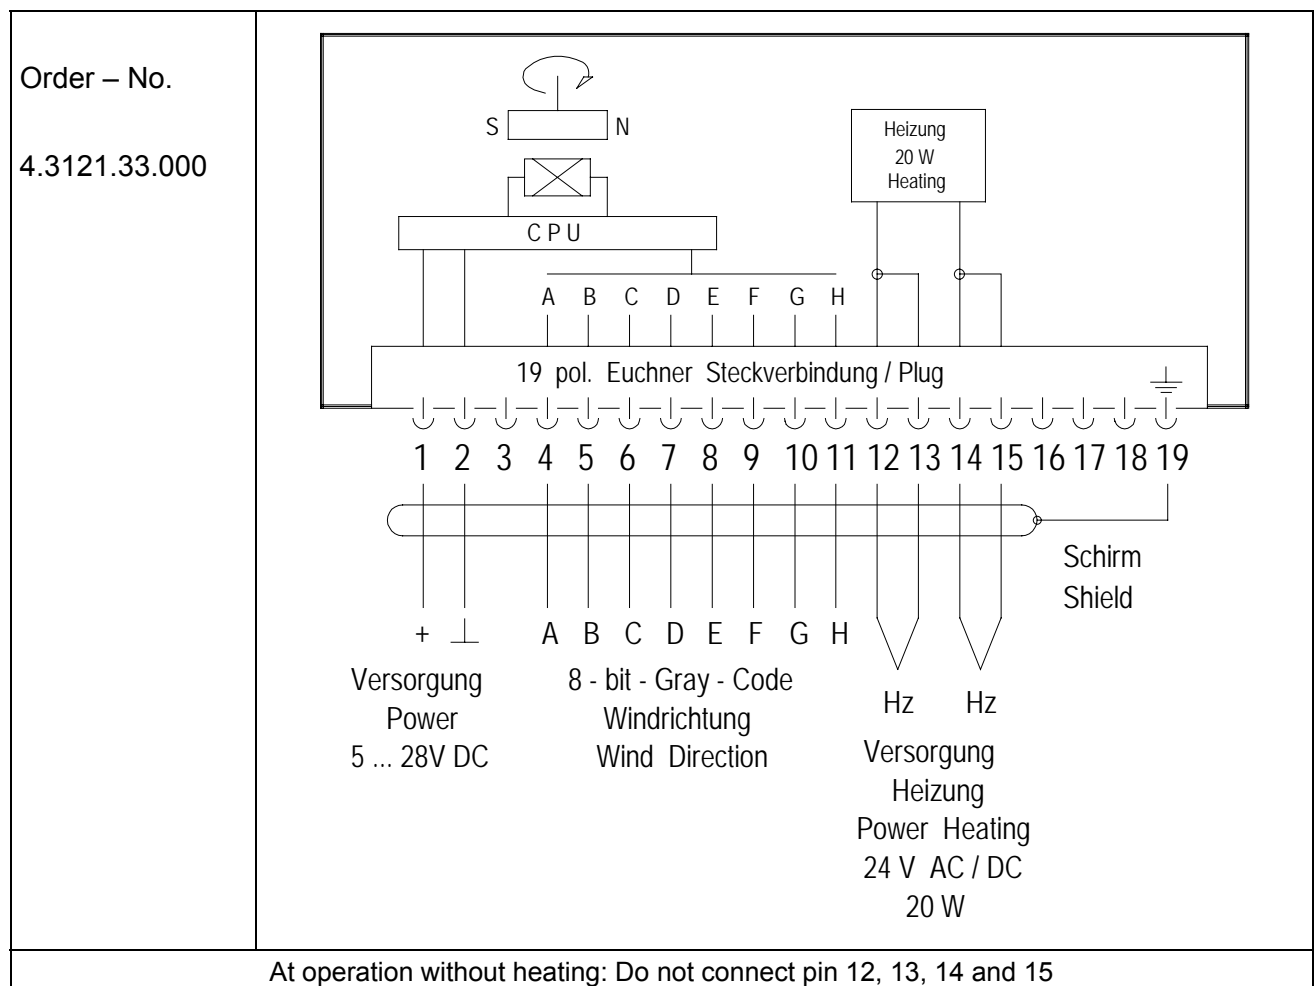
Order – No.

4.3121.33.000

S N

Heizung
20 W
Heating

C P U

A B C D E F G H

19 pol. Euchner Steckverbindung / Plug

1 2 3 4 5 6 7 8 9 10 11 12 13 14 15 16 17 18 19

Schirm
Shield

+ $\perp$

A B C D E F G H

Versorgung
Power
5 ... 28V DC

8 - bit - Gray - Code
Windrichtung
Wind Direction

Hz Hz

Versorgung
Heizung
Power Heating
24 V AC / DC
20 W

At operation without heating: Do not connect pin 12, 13, 14 and 15